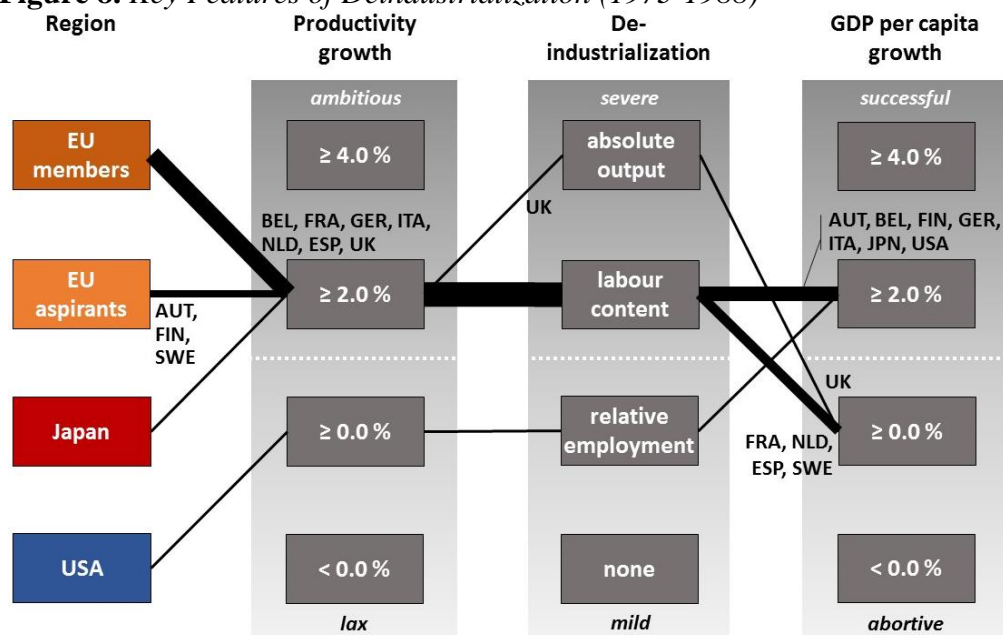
Figure 8: Key Features of Deindustrialization (1973-1980)

Region

Productivity growth

De-industrialization

GDP per capita growth

ambitious

severe

successful

EU members

≥ 4.0 %

absolute output

≥ 4.0 %

UK

BEL, FRA, GER, ITA, NLD, ESP, UK

AUT, BEL, FIN, GER, ITA, JPN, USA

EU aspirants

AUT, FIN, SWE

≥ 2.0 %

labour content

≥ 2.0 %

UK

Japan

≥ 0.0 %

relative employment

FRA, NLD, ESP, SWE

≥ 0.0 %

USA

< 0.0 %

none

< 0.0 %

lax

mild

abortive